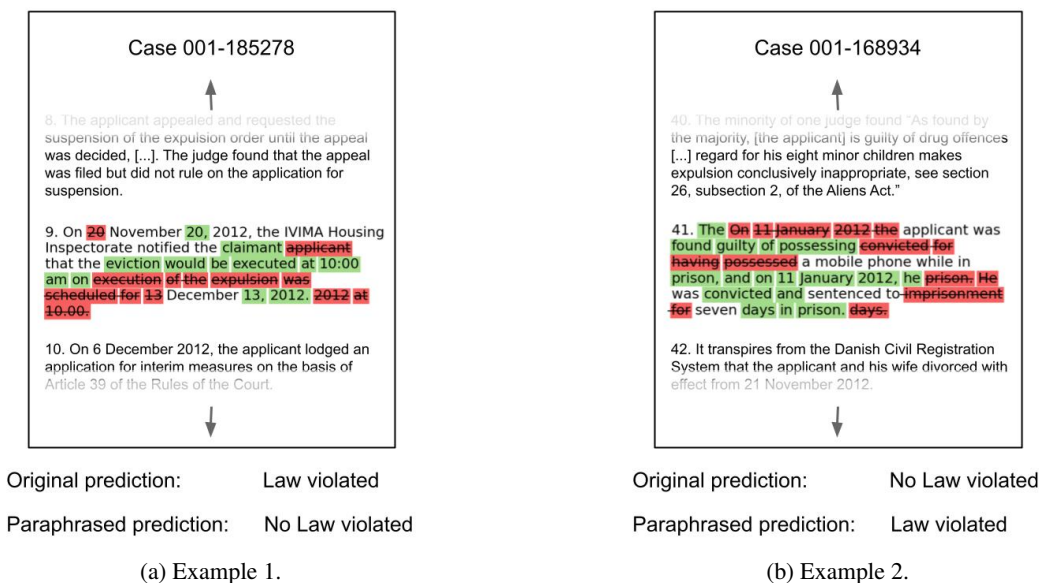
Case 001-185278

8. The applicant appealed and requested the suspension of the expulsion order until the appeal was decided, [...]. The judge found that the appeal was filed but did not rule on the application for suspension.

9. On 20 November 20, 2012, the IVIMA Housing Inspectorate notified the claimant applicant that the eviction would be executed at 10:00 am on execution of the expulsion was scheduled for 13 December 13, 2012. 2012 at 10.00.

10. On 6 December 2012, the applicant lodged an application for interim measures on the basis of Article 39 of the Rules of the Court.

Original prediction: Law violated

Paraphrased prediction: No Law violated

(a) Example 1.

Case 001-168934

40. The minority of one judge found "As found by the majority, [the applicant] is guilty of drug offences [...] regard for his eight minor children makes expulsion conclusively inappropriate, see section 26, subsection 2, of the Aliens Act."

41. The On 11 January 2012 the applicant was found guilty of possessing convicted for having possessed a mobile phone while in prison, and on 11 January 2012, he prison. He was convicted and sentenced to imprisonment for seven days in prison. days.

42. It transpires from the Danish Civil Registration System that the applicant and his wife divorced with effect from 21 November 2012.

Original prediction: No Law violated

Paraphrased prediction: Law violated

(b) Example 2.